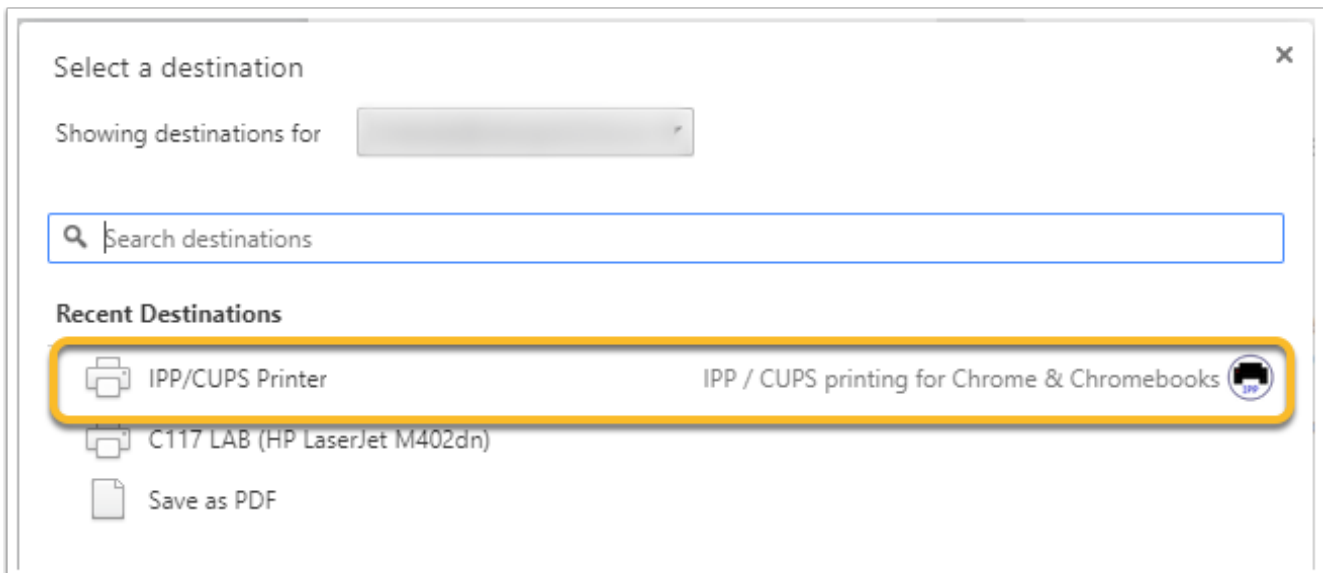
Select a destination

×

Showing destinations for

Search destinations

Recent Destinations

IPP/CUPS Printer

IPP / CUPS printing for Chrome & Chromebooks

IPP

C117 LAB (HP LaserJet M402dn)

Save as PDF